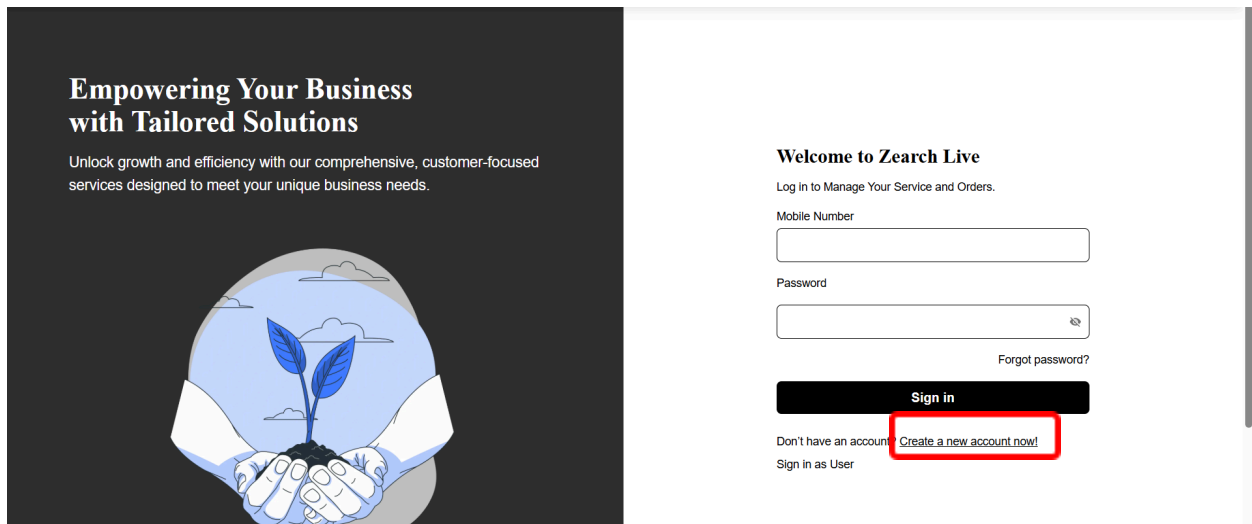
Empowering Your Business with Tailored Solutions

Unlock growth and efficiency with our comprehensive, customer-focused services designed to meet your unique business needs.

Welcome to Zearch Live

Log in to Manage Your Service and Orders.

Mobile Number

Password

Forgot password?

Sign in

Don't have an account? Create a new account now!

Sign in as User